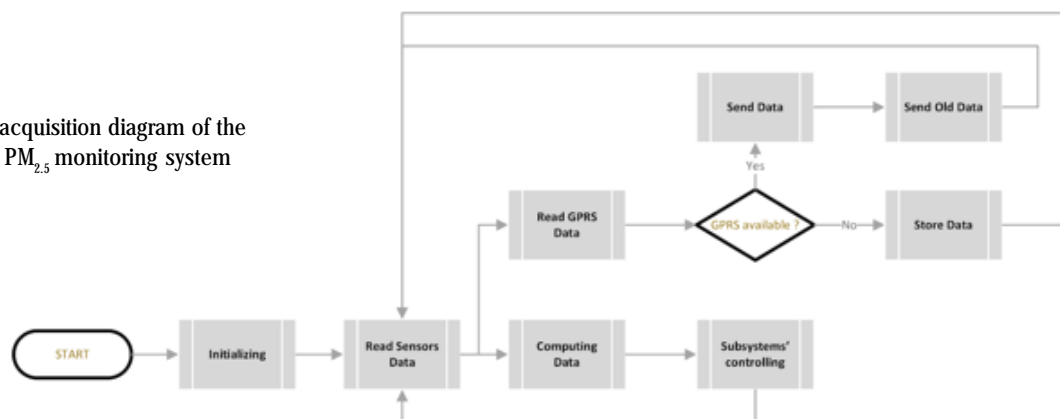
acquisition diagram of the $PM_{2.5}$ monitoring system

Send Data

Send Old Data

Yes

Read GPRS Data

GPRS available ?

No

Store Data

START

Initializing

Read Sensors Data

Computing Data

Subsystems' controlling